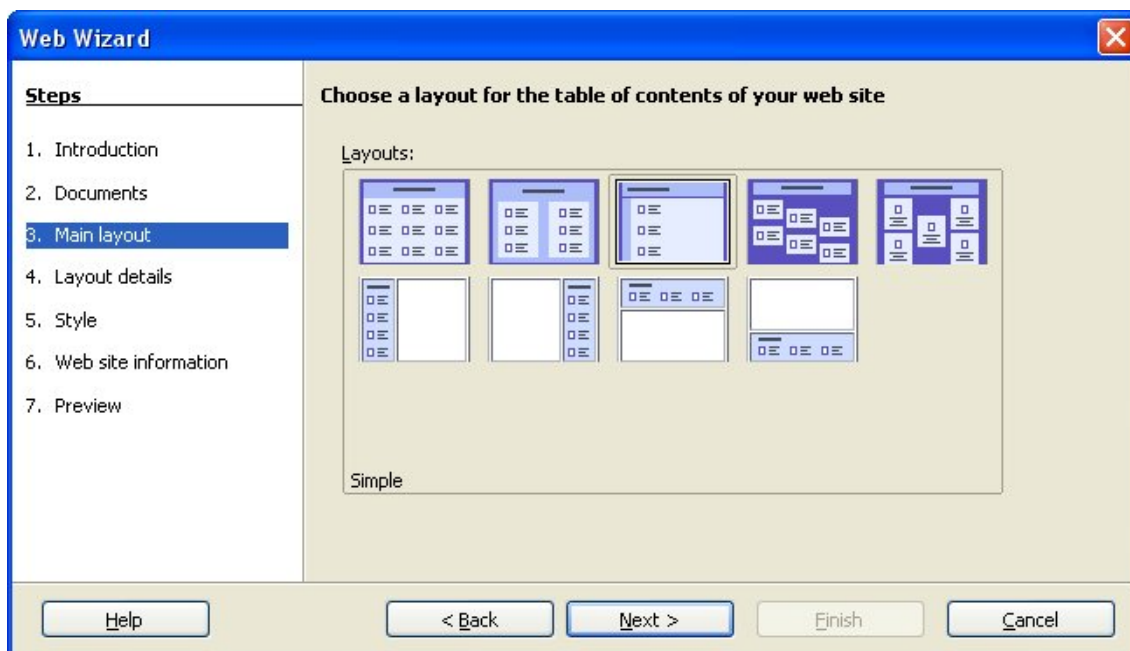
Web Wizard

Steps

1. Introduction
2. Documents
3. Main layout
4. Layout details
5. Style
6. Web site information
7. Preview

Choose a layout for the table of contents of your web site

Layouts:

Simple

Help
< Back
Next >
Finish
Cancel